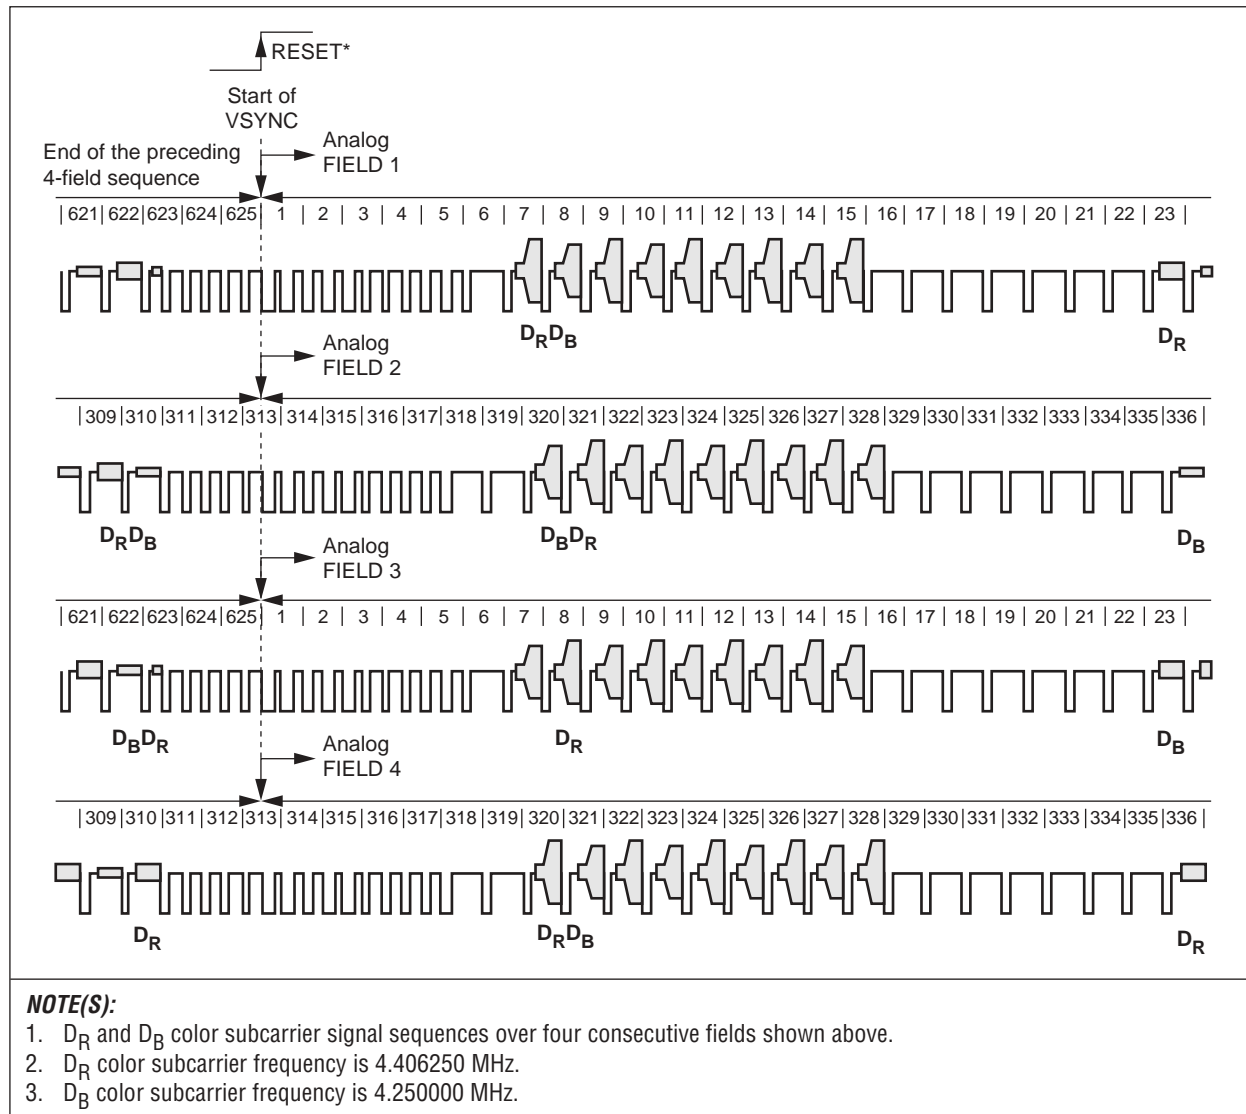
RESET*

Start of VSYNC

Analog FIELD 1

End of the preceding 4-field sequence

| 621 | 622 | 623 | 624 | 625 | 1 | 2 | 3 | 4 | 5 | 6 | 7 | 8 | 9 | 10 | 11 | 12 | 13 | 14 | 15 | 16 | 17 | 18 | 19 | 20 | 21 | 22 | 23 |

$D_RD_B$

$D_R$

Analog FIELD 2

| 309 | 310 | 311 | 312 | 313 | 314 | 315 | 316 | 317 | 318 | 319 | 320 | 321 | 322 | 323 | 324 | 325 | 326 | 327 | 328 | 329 | 330 | 331 | 332 | 333 | 334 | 335 | 336 |

$D_RD_B$

$D_BD_R$

$D_B$

Analog FIELD 3

| 621 | 622 | 623 | 624 | 625 | 1 | 2 | 3 | 4 | 5 | 6 | 7 | 8 | 9 | 10 | 11 | 12 | 13 | 14 | 15 | 16 | 17 | 18 | 19 | 20 | 21 | 22 | 23 |

$D_BD_R$

$D_R$

$D_B$

Analog FIELD 4

| 309 | 310 | 311 | 312 | 313 | 314 | 315 | 316 | 317 | 318 | 319 | 320 | 321 | 322 | 323 | 324 | 325 | 326 | 327 | 328 | 329 | 330 | 331 | 332 | 333 | 334 | 335 | 336 |

$D_R$

$D_RD_B$

$D_R$

NOTE(S):
1. $D_R$ and $D_B$ color subcarrier signal sequences over four consecutive fields shown above.
2. $D_R$ color subcarrier frequency is 4.406250 MHz.
3. $D_B$ color subcarrier frequency is 4.250000 MHz.